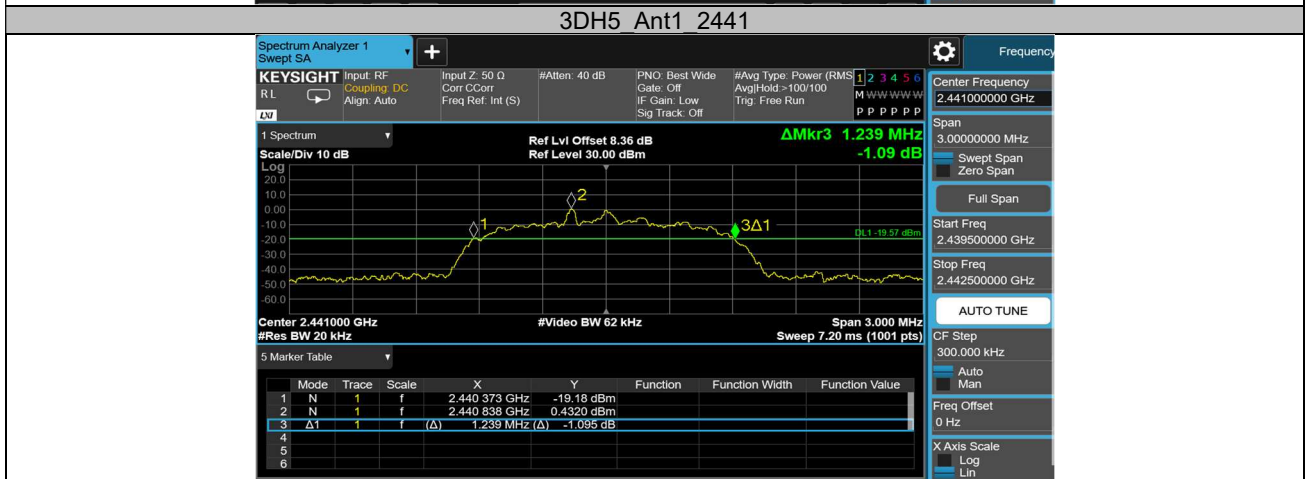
3DH5_Ant1_2441

Spectrum Analyzer 1
Swept SA

Frequency

KEYSIGHT Input: RF
Coupling: DC
Align: Auto
RL
LXI

Input Z: 50 Ω
Corr CCorr
Freq Ref: Int (S)

#Atten: 40 dB

PNO: Best Wide
Gate: Off
IF Gain: Low
Sig Track: Off

#Avg Type: Power (RMS)
Avg|Hold:>100/100
Trig: Free Run

1 2 3 4 5 6
M W W W W W
P P P P P P

1 Spectrum
Scale/Div 10 dB
Log

Ref Lvl Offset 8.36 dB
Ref Level 30.00 dBm

ΔMkr3 1.239 MHz
-1.09 dB

20.0
10.0
0.00
-10.0
-20.0
-30.0
-40.0
-50.0
-60.0

1
2
3Δ1
DL1 -19.57 dBm

Center 2.441000 GHz
#Res BW 20 kHz

#Video BW 62 kHz

Span 3.000 MHz
Sweep 7.20 ms (1001 pts)

5 Marker Table

| | Mode | Trace | Scale | X | Y | Function | Function Width | Function Value |
|---|---|---|---|---|---|---|---|---|
| 1 | N | 1 | f | 2.440 373 GHz | -19.18 dBm | | | |
| 2 | N | 1 | f | 2.440 838 GHz | 0.4320 dBm | | | |
| 3 | Δ1 | 1 | f | (Δ) 1.239 MHz | (Δ) -1.095 dB | | | |
| 4 | | | | | | | | |
| 5 | | | | | | | | |
| 6 | | | | | | | | |

Center Frequency
2.441000000 GHz
Span
3.00000000 MHz
Swept Span
Zero Span
Full Span
Start Freq
2.439500000 GHz
Stop Freq
2.442500000 GHz
AUTO TUNE
CF Step
300.000 kHz
Auto
Man
Freq Offset
0 Hz
X Axis Scale
Log
Lin